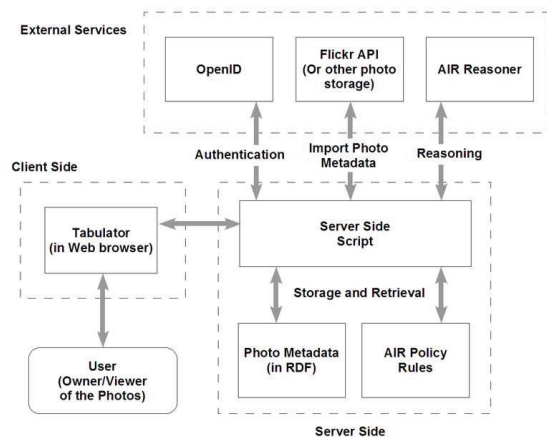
External Services

OpenID

Flickr API
(Or other photo storage)

AIR Reasoner

Authentication

Import Photo Metadata

Reasoning

Client Side

Tabulator
(in Web browser)

Server Side Script

Storage and Retrieval

User
(Owner/Viewer of the Photos)

Photo Metadata
(in RDF)

AIR Policy Rules

Server Side